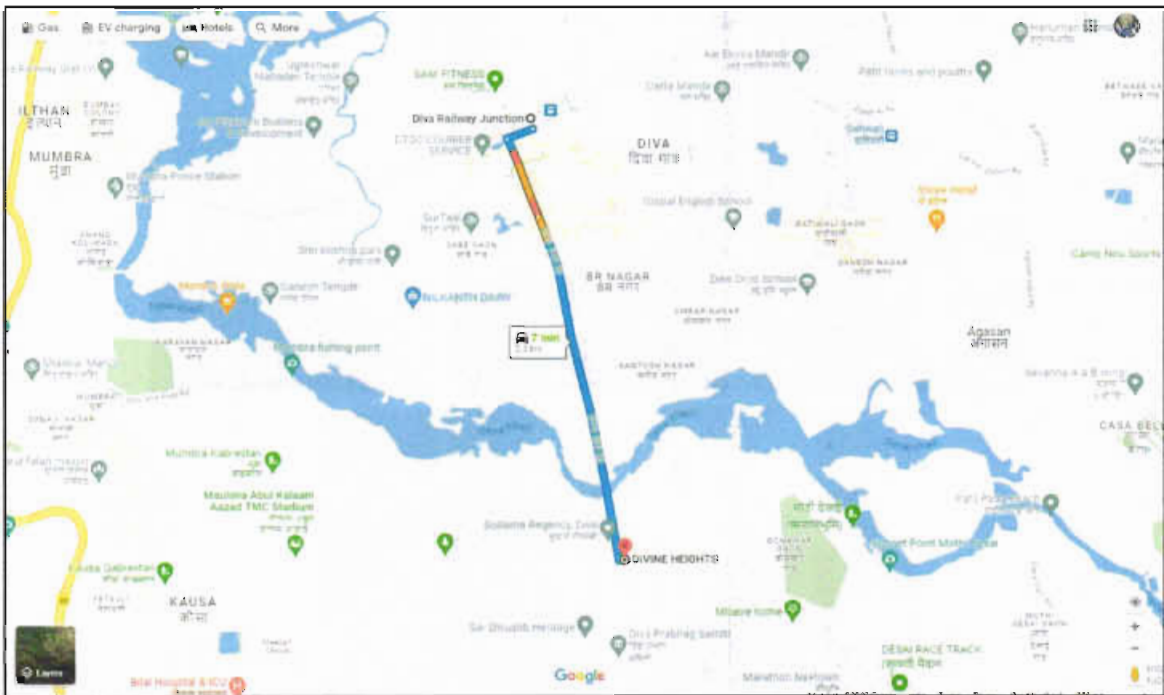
Gas EV charging Hotels More

ILTHAN

MUMBRA
मुंब्रा

SAM FITNESS

Diva Railway Junction

DIVA
दिवा गाव

Shri Ganesh Temple

BR NAGAR
बीआर नगर

Agasan
आगासन

Mumbra fishing point

7 min

Mumbra Kabrastan

Maulana Abul Kalaam Azaad TMC Stadium

DIVINE HEIGHTS

KAUSA
कौसा

Mumbra Devi

DESAI RACE TRACK

CASA BELL

Layers

Bilal Hospital & ICU

Google